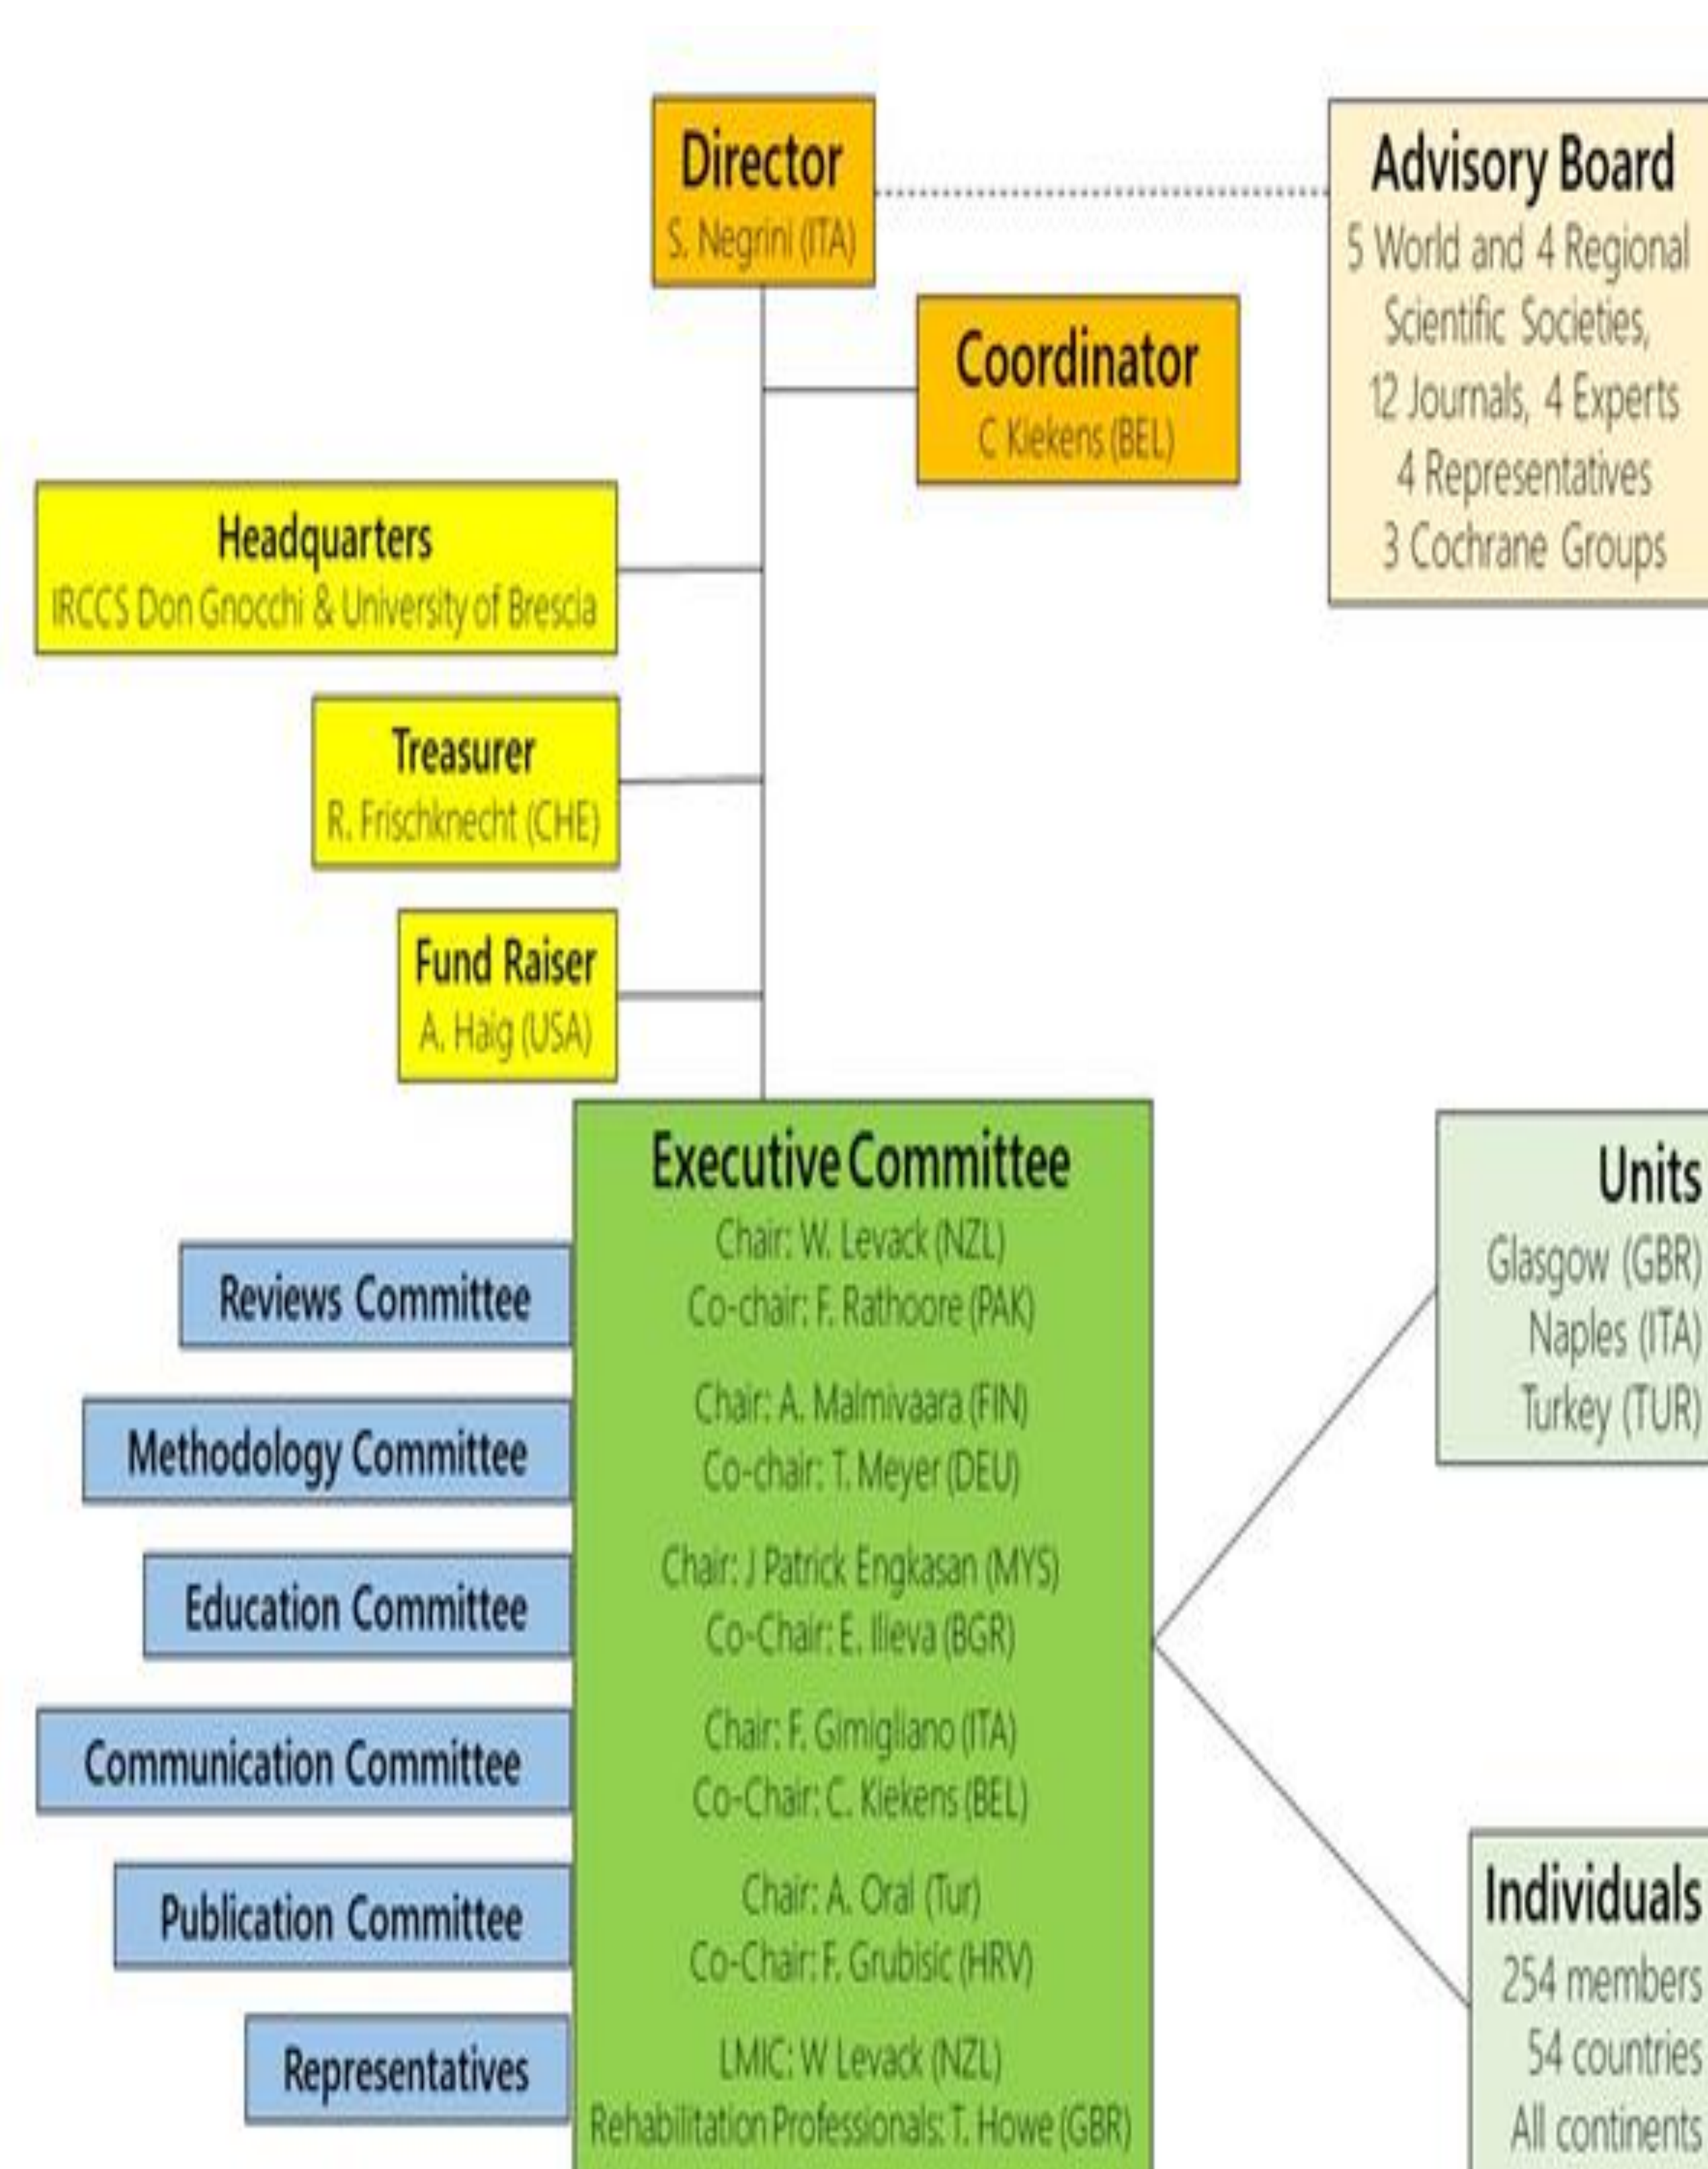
Director
S. Negrini (ITA)

Advisory Board
5 World and 4 Regional Scientific Societies,
12 Journals, 4 Experts
4 Representatives
3 Cochrane Groups

Coordinator
C Kiekens (BEL)

Headquarters
IRCCS Don Gnocchi & University of Brescia

Treasurer
R. Frischknecht (CHE)

Fund Raiser
A. Haig (USA)

Executive Committee
Chair: W. Levack (NZL)
Co-chair: F. Rathoore (PAK)
Chair: A. Malmivaara (FIN)
Co-chair: T. Meyer (DEU)
Chair: J Patrick Engkasan (MYS)
Co-Chair: E. Ilieva (BGR)
Chair: F. Gimigliano (ITA)
Co-Chair: C. Kiekens (BEL)
Chair: A. Oral (Tur)
Co-Chair: F. Grubisic (HRV)
LMIC: W Levack (NZL)
Rehabilitation Professionals: T. Howe (GBR)

Reviews Committee
Methodology Committee
Education Committee
Communication Committee
Publication Committee
Representatives

Units
Glasgow (GBR)
Naples (ITA)
Turkey (TUR)

Individuals
254 members
54 countries
All continents